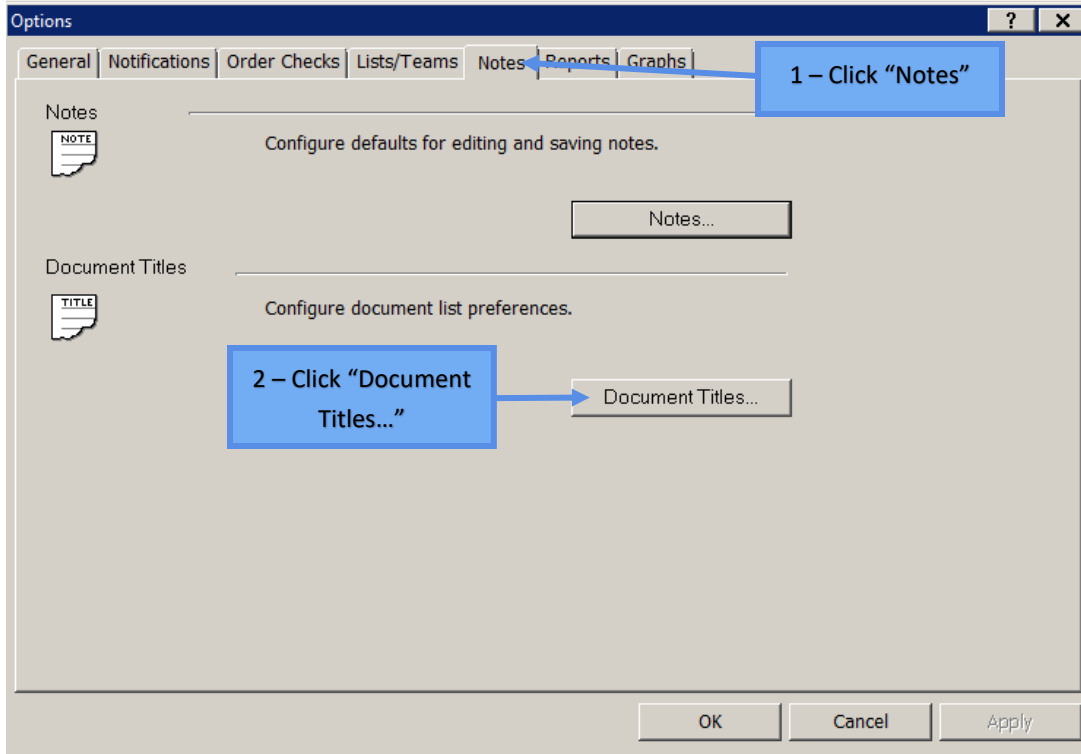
Options

?

General Notifications Order Checks Lists/Teams Notes Reports Graphs

1 – Click “Notes”

Notes

NOTE

Configure defaults for editing and saving notes.

Notes...

Document Titles

TITLE

Configure document list preferences.

2 – Click “Document Titles...”

Document Titles...

OK

Cancel

Apply